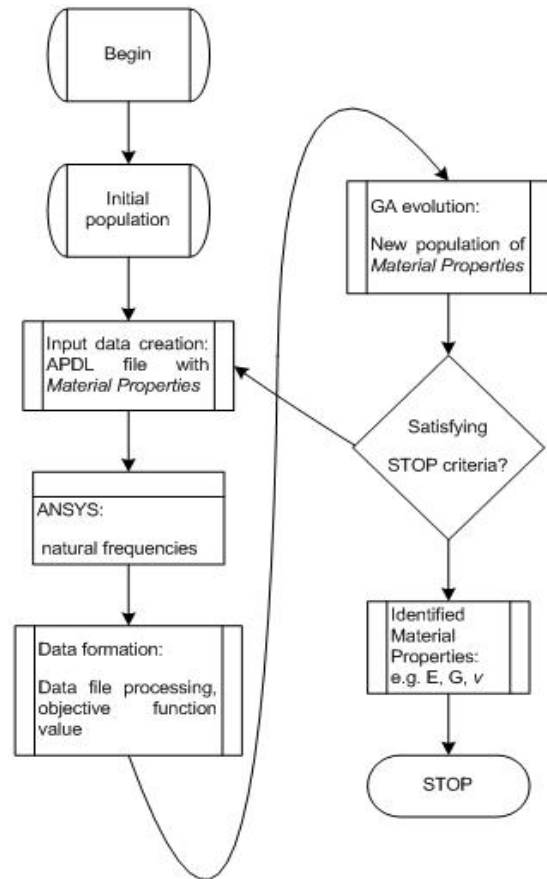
Begin

Initial population

Input data creation: APDL file with *Material Properties*

ANSYS:

natural frequencies

Data formation:

Data file processing, objective function value

GA evolution:

New population of *Material Properties*

Satisfying

STOP criteria?

Identified Material Properties: e.g. E, G, *v*

STOP